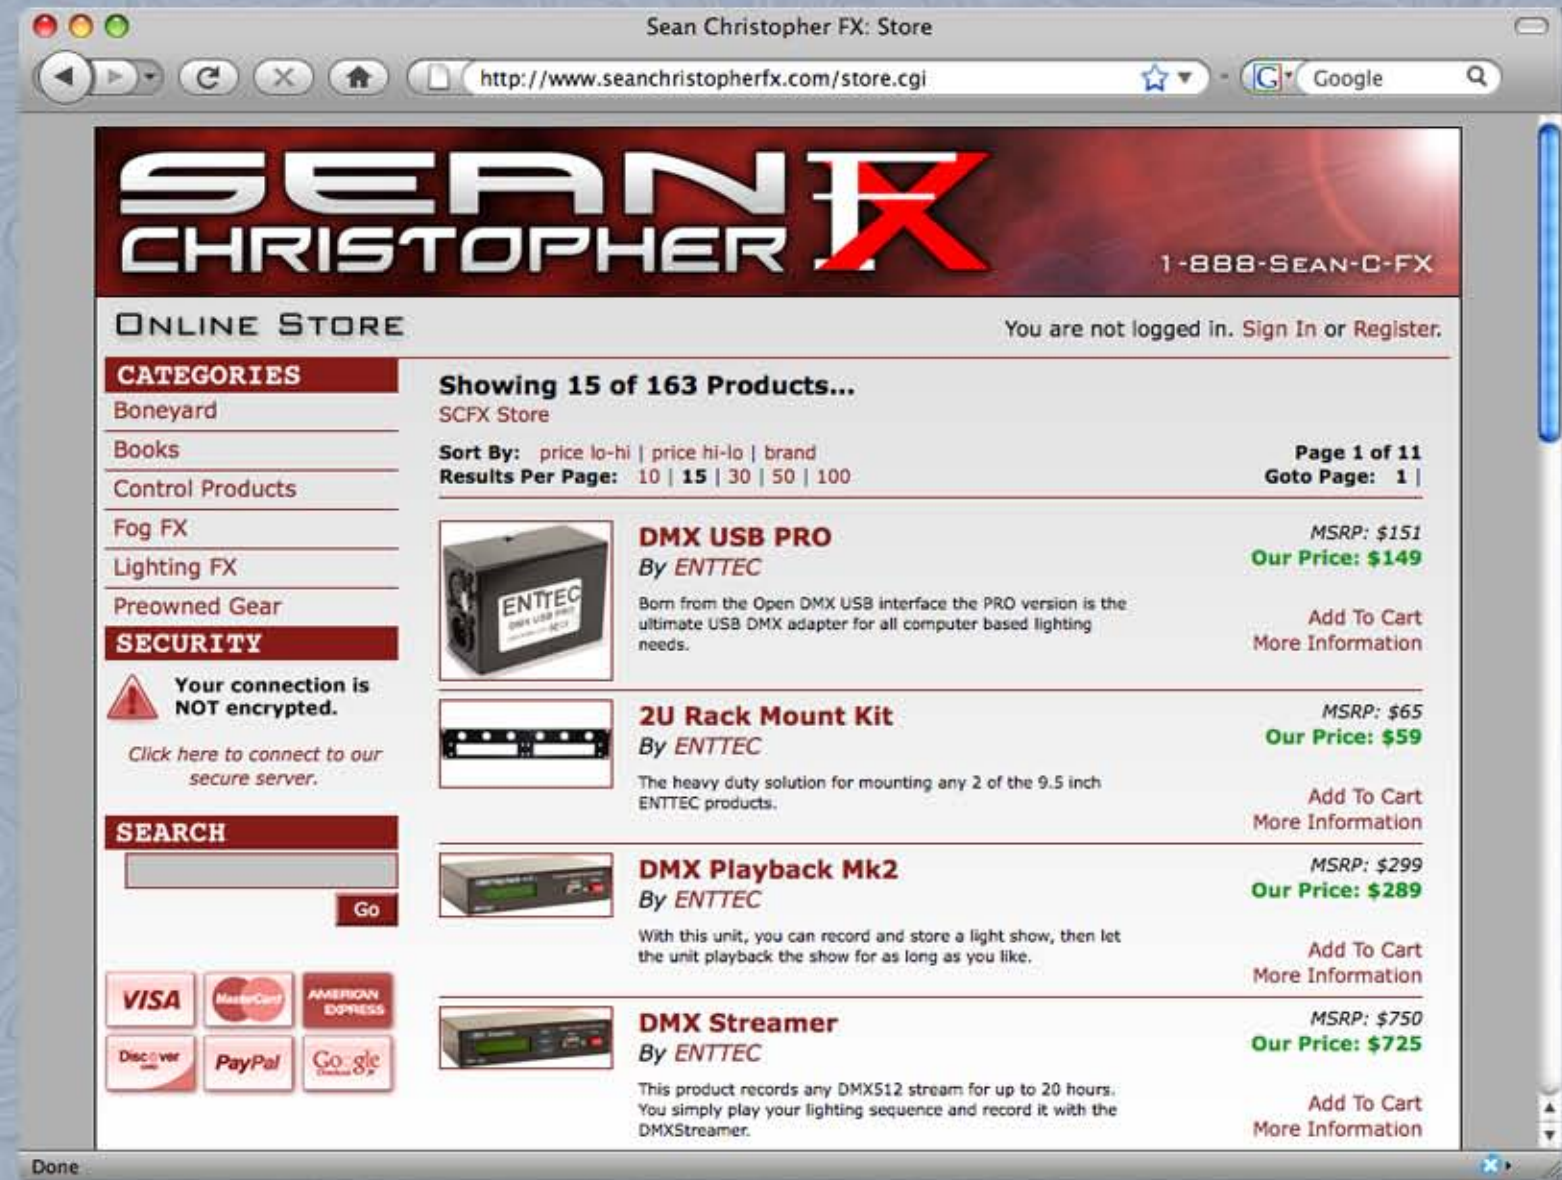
Sean Christopher FX: Store

http://www.seanchristopherfx.com/store.cgi

Google

SEAN CHRISTOPHER FX

1-888-SEAN-C-FX

ONLINE STORE

You are not logged in. Sign In or Register.

CATEGORIES
Boneyard
Books
Control Products
Fog FX
Lighting FX
Preowned Gear

SECURITY
Your connection is NOT encrypted.
Click here to connect to our secure server.

SEARCH
Go

VISA MasterCard AMERICAN EXPRESS Discover PayPal Google

Showing 15 of 163 Products...
SCFX Store

Sort By: price lo-hi | price hi-lo | brand
Results Per Page: 10 | 15 | 30 | 50 | 100

Page 1 of 11
Goto Page: 1 |

DMX USB PRO
By ENTTEC
Born from the Open DMX USB interface the PRO version is the ultimate USB DMX adapter for all computer based lighting needs.
MSRP: $151
Our Price: $149
Add To Cart
More Information

2U Rack Mount Kit
By ENTTEC
The heavy duty solution for mounting any 2 of the 9.5 inch ENTTEC products.
MSRP: $65
Our Price: $59
Add To Cart
More Information

DMX Playback Mk2
By ENTTEC
With this unit, you can record and store a light show, then let the unit playback the show for as long as you like.
MSRP: $299
Our Price: $289
Add To Cart
More Information

DMX Streamer
By ENTTEC
This product records any DMX512 stream for up to 20 hours. You simply play your lighting sequence and record it with the DMXStreamer.
MSRP: $750
Our Price: $725
Add To Cart
More Information

Done